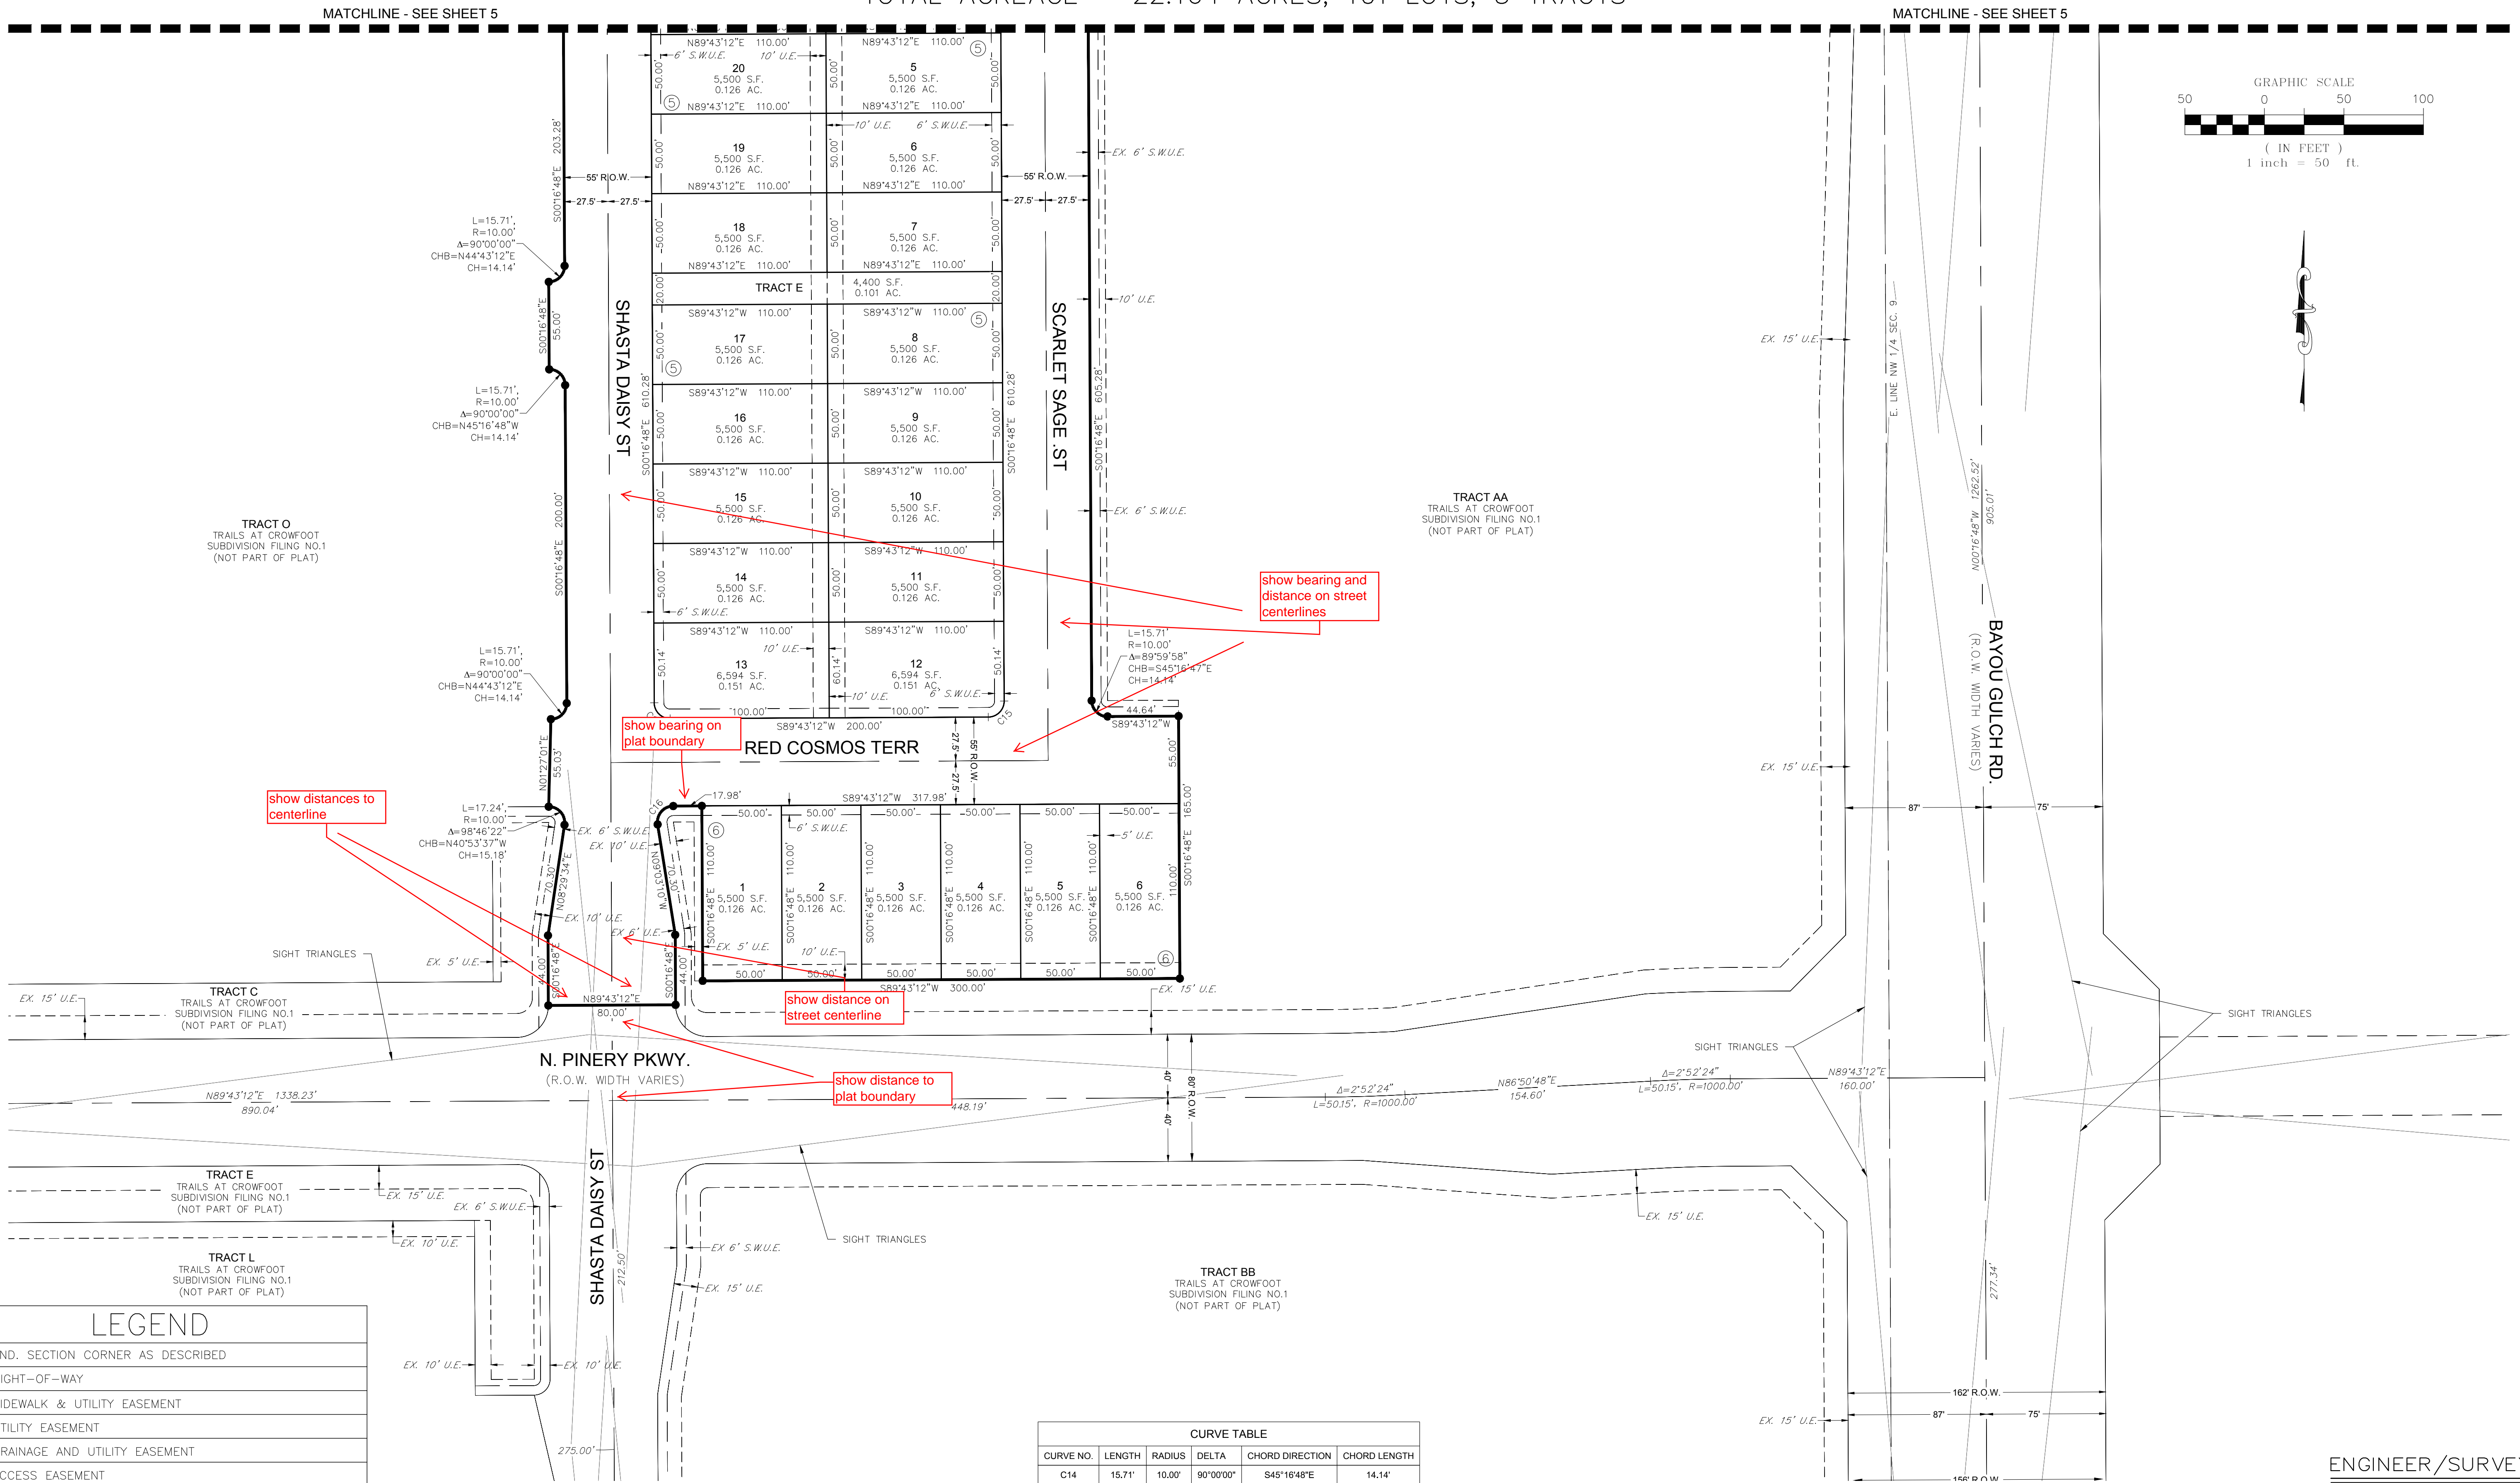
MATCHLINE - SEE SHEET 5

MATCHLINE - SEE SHEET 5

GRAPHIC SCALE
50 0 50 100
( IN FEET )
1 inch = 50 ft.

N89°43'12"E 110.00'
6' S.W.U.E. 10' U.E.
20
5,500 S.F.
0.126 AC.
N89°43'12"E 110.00'

N89°43'12"E 110.00'
5
5,500 S.F.
0.126 AC.
N89°43'12"E 110.00'

10' U.E. 6' S.W.U.E.

19
5,500 S.F.
0.126 AC.
N89°43'12"E 110.00'

6
5,500 S.F.
0.126 AC.
N89°43'12"E 110.00'

18
5,500 S.F.
0.126 AC.
N89°43'12"E 110.00'

7
5,500 S.F.
0.126 AC.
N89°43'12"E 110.00'

TRACT E
4,400 S.F.
0.101 AC.

S89°43'12"W 110.00'
17
5,500 S.F.
0.126 AC.

S89°43'12"W 110.00'
8
5,500 S.F.
0.126 AC.

S89°43'12"W 110.00'
16
5,500 S.F.
0.126 AC.

S89°43'12"W 110.00'
9
5,500 S.F.
0.126 AC.

S89°43'12"W 110.00'
15
5,500 S.F.
0.126 AC.

S89°43'12"W 110.00'
10
5,500 S.F.
0.126 AC.

S89°43'12"W 110.00'
14
5,500 S.F.
0.126 AC.
6' S.W.U.E.

S89°43'12"W 110.00'
11
5,500 S.F.
0.126 AC.

S89°43'12"W 110.00'
10' U.E.
13
6,594 S.F.
0.151 AC.

S89°43'12"W 110.00'
12
6,594 S.F.
0.151 AC.
10' U.E. 6' S.W.U.E.

100.00' 100.00'
S89°43'12"W 200.00'

SHASTA DAISY ST
SCARLET SAGE ST
55' R.O.W.
27.5' 27.5'
S00°16'48"E 203.28'
S00°16'48"E 55.00'
S00°16'48"E 200.00'
S00°16'48"E 610.28'
S00°16'48"E 605.28'
EX. 6' S.W.U.E.
10' U.E.

L=15.71',
R=10.00'
Δ=90°00'00"
CHB=N44°43'12"E
CH=14.14'

L=15.71',
R=10.00'
Δ=90°00'00"
CHB=N45°16'48"W
CH=14.14'

L=15.71',
R=10.00'
Δ=90°00'00"
CHB=N44°43'12"E
CH=14.14'

L=15.71'
R=10.00'
Δ=89°59'58"
CHB=S45°16'47"E
CH=14.14'

TRACT O
TRAILS AT CROWFOOT
SUBDIVISION FILING NO.1
(NOT PART OF PLAT)

TRACT AA
TRAILS AT CROWFOOT
SUBDIVISION FILING NO.1
(NOT PART OF PLAT)

show bearing and distance on street centerlines

show bearing on plat boundary

RED COSMOS TERR
55' R.O.W.
44.64'
S89°43'12"W
55.00'
165.00'

N01°27'01"E 55.03'

show distances to centerline

L=17.24',
R=10.00'
Δ=98°46'22"
CHB=N40°53'37"W
CH=15.18'

EX. 6' S.W.U.E.
EX. 10' U.E.
N08°29'34"E 70.30'
EX. 10' U.E.
EX. 6' U.E.
EX. 5' U.E.
N09°01'60"W 70.30'
17.98'
S89°43'12"W 317.98'

50.00' 50.00' 50.00' 50.00' 50.00' 50.00'
6' S.W.U.E.
5' U.E.
1
5,500 S.F.
0.126 AC.
2
5,500 S.F.
0.126 AC.
3
5,500 S.F.
0.126 AC.
4
5,500 S.F.
0.126 AC.
5
5,500 S.F.
0.126 AC.
6
5,500 S.F.
0.126 AC.
S00°16'48"E 110.00'
10' U.E.
50.00' 50.00' 50.00' 50.00' 50.00' 50.00'
S89°43'12"W 300.00'
EX. 15' U.E.

show distance on street centerline

SIGHT TRIANGLES
EX. 5' U.E.
44.00'
S00°16'48"E
N89°43'12"E
80.00'
EX. 15' U.E.

TRACT C
TRAILS AT CROWFOOT
SUBDIVISION FILING NO.1
(NOT PART OF PLAT)

N. PINERY PKWY.
(R.O.W. WIDTH VARIES)

show distance to plat boundary

N89°43'12"E 1338.23'
890.04'
448.19'
40' 40'
80' R.O.W.
Δ=2°52'24"
L=50.15', R=1000.00'
N86°50'48"E
154.60'
Δ=2°52'24"
L=50.15', R=1000.00'
N89°43'12"E
160.00'

SIGHT TRIANGLES
SIGHT TRIANGLES

EX. 15' U.E.
E. LINE NW 1/4 SEC. 9
N00°16'48"W 1262.52'
905.01'
BAYOU GULCH RD.
(R.O.W. WIDTH VARIES)
87' 75'

TRACT E
TRAILS AT CROWFOOT
SUBDIVISION FILING NO.1
(NOT PART OF PLAT)
EX. 15' U.E.
EX. 6' S.W.U.E.
EX. 10' U.E.

TRACT L
TRAILS AT CROWFOOT
SUBDIVISION FILING NO.1
(NOT PART OF PLAT)

SHASTA DAISY ST
212.50'
EX. 6' S.W.U.E.
EX. 15' U.E.
SIGHT TRIANGLES
EX. 15' U.E.

TRACT BB
TRAILS AT CROWFOOT
SUBDIVISION FILING NO.1
(NOT PART OF PLAT)

277.34'

LEGEND
ND. SECTION CORNER AS DESCRIBED
IGHT-OF-WAY
IDEWALK & UTILITY EASEMENT
TILITY EASEMENT
RAINAGE AND UTILITY EASEMENT
CCESS EASEMENT

EX. 10' U.E.
EX. 10' U.E.
275.00'

CURVE TABLE
| CURVE NO. | LENGTH | RADIUS | DELTA | CHORD DIRECTION | CHORD LENGTH |
|---|---|---|---|---|---|
| C14 | 15.71' | 10.00' | 90°00'00" | S45°16'48"E | 14.14' |

162' R.O.W.
87' 75'
EX. 15' U.E.
156' R.O.W.

ENGINEER/SURVE